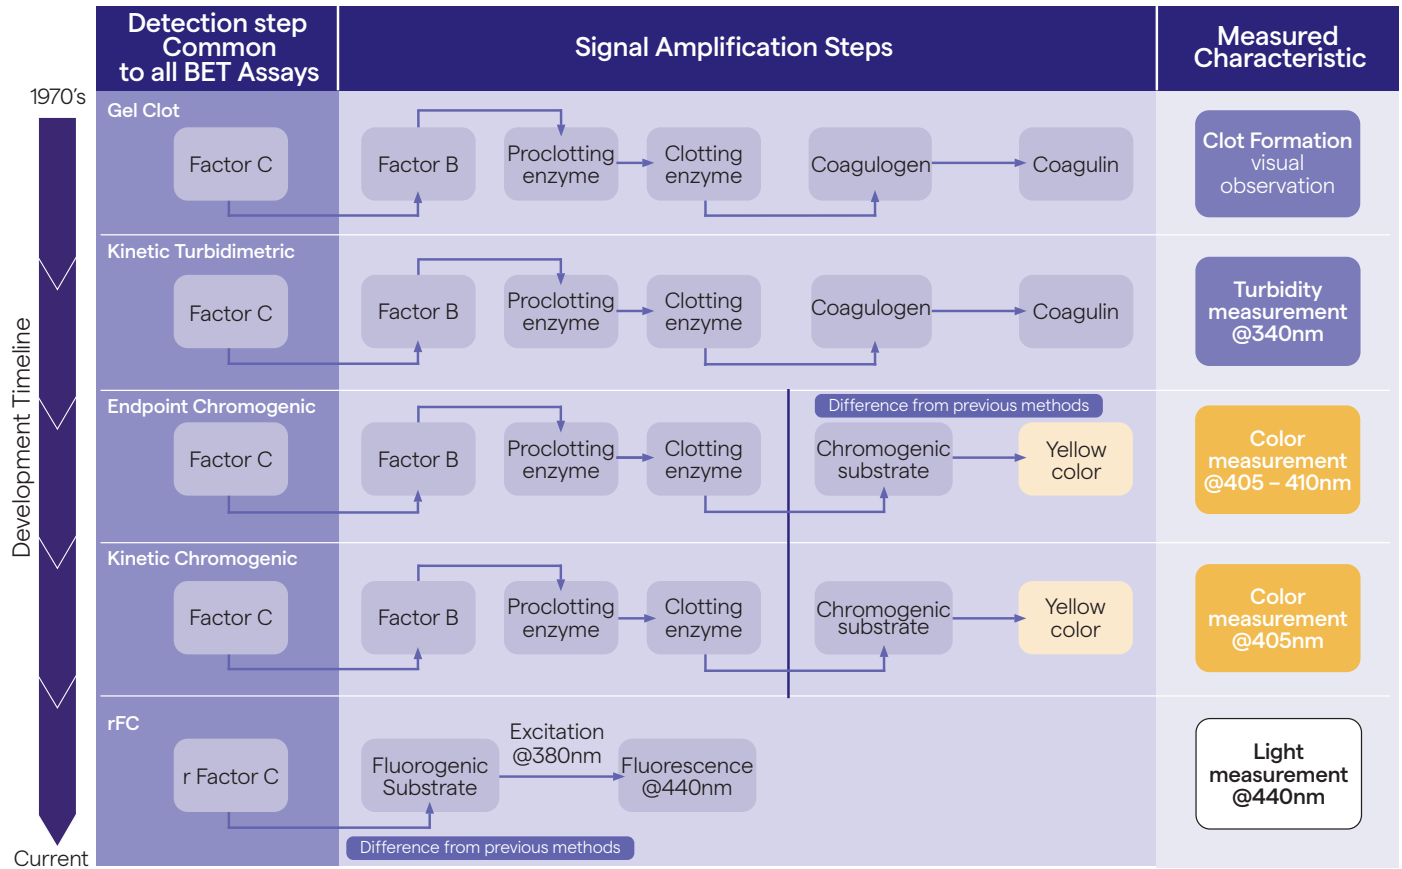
| Detection step Common to all BET Assays | Signal Amplification Steps | Measured Characteristic |
|---|---|---|
| Gel Clot Factor C | Factor B, Proclotting enzyme, Clotting enzyme, Coagulogen, Coagulin | Clot Formation visual observation |
| Kinetic Turbidimetric Factor C | Factor B, Proclotting enzyme, Clotting enzyme, Coagulogen, Coagulin | Turbidity measurement @340nm |
| Endpoint Chromogenic Factor C | Factor B, Proclotting enzyme, Clotting enzyme, Difference from previous methods, Chromogenic substrate, Yellow color | Color measurement @405 – 410nm |
| Kinetic Chromogenic Factor C | Factor B, Proclotting enzyme, Clotting enzyme, Chromogenic substrate, Yellow color | Color measurement @405nm |
| rFC r Factor C | Fluorogenic Substrate, Excitation @380nm, Fluorescence @440nm, Difference from previous methods | Light measurement @440nm |

1970's

Development Timeline

Current